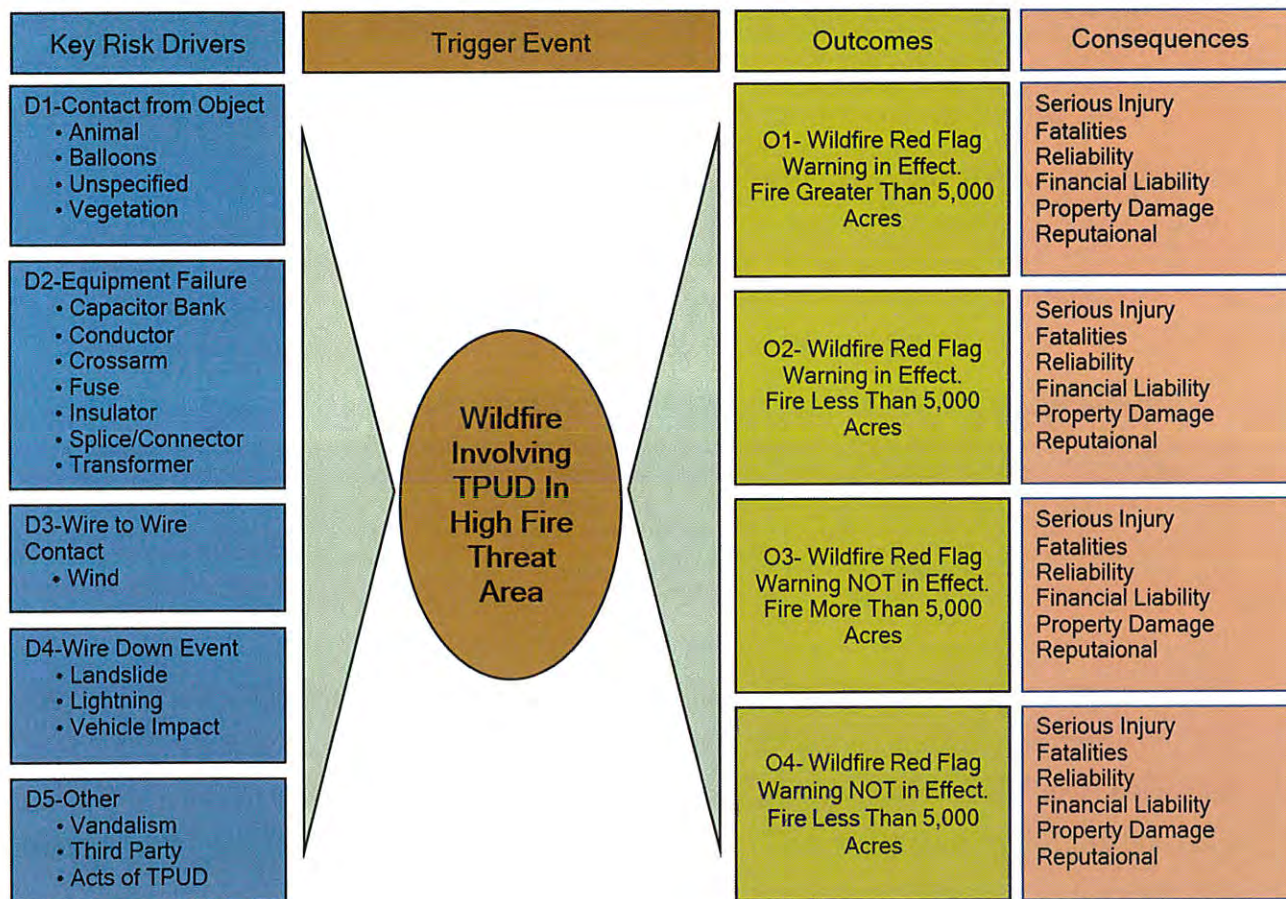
Key Risk Drivers

D1-Contact from Object
• Animal
• Balloons
• Unspecified
• Vegetation

D2-Equipment Failure
• Capacitor Bank
• Conductor
• Crossarm
• Fuse
• Insulator
• Splice/Connector
• Transformer

D3-Wire to Wire Contact
• Wind

D4-Wire Down Event
• Landslide
• Lightning
• Vehicle Impact

D5-Other
• Vandalism
• Third Party
• Acts of TPUD

Trigger Event

Wildfire Involving TPUD In High Fire Threat Area

Outcomes

O1- Wildfire Red Flag Warning in Effect. Fire Greater Than 5,000 Acres

O2- Wildfire Red Flag Warning in Effect. Fire Less Than 5,000 Acres

O3- Wildfire Red Flag Warning NOT in Effect. Fire More Than 5,000 Acres

O4- Wildfire Red Flag Warning NOT in Effect. Fire Less Than 5,000 Acres

Consequences

Serious Injury
Fatalities
Reliability
Financial Liability
Property Damage
Reputaional

Serious Injury
Fatalities
Reliability
Financial Liability
Property Damage
Reputaional

Serious Injury
Fatalities
Reliability
Financial Liability
Property Damage
Reputaional

Serious Injury
Fatalities
Reliability
Financial Liability
Property Damage
Reputaional